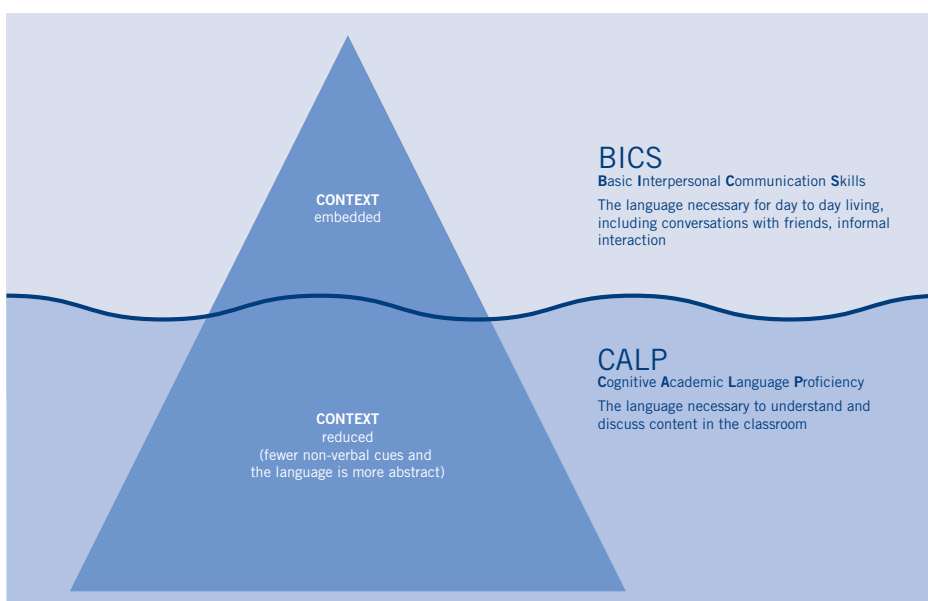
CONTEXT
embedded

BICS
Basic Interpersonal Communication Skills
The language necessary for day to day living, including conversations with friends, informal interaction

CALP
Cognitive Academic Language Proficiency
The language necessary to understand and discuss content in the classroom

CONTEXT
reduced
(fewer non-verbal cues and the language is more abstract)